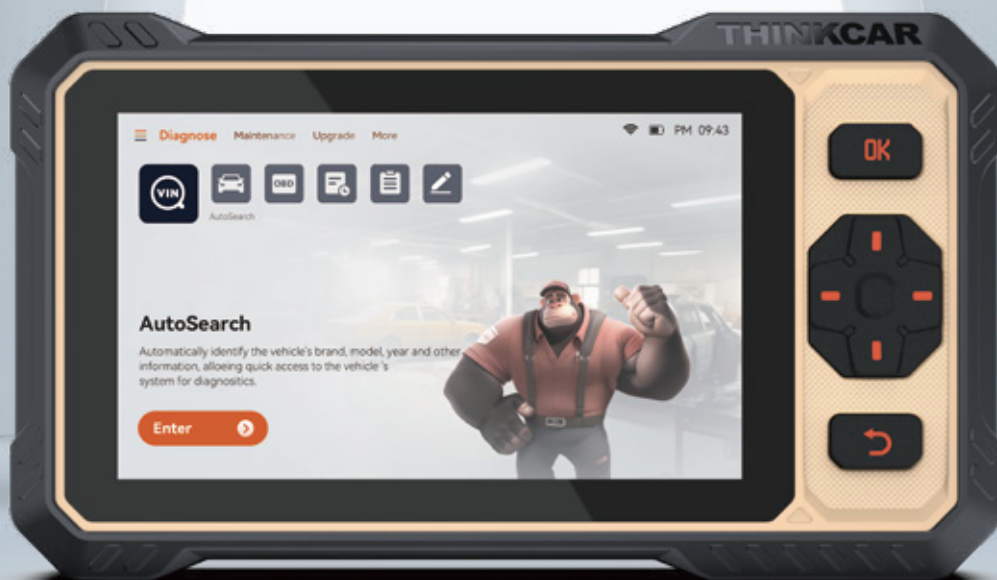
THINKCAR

Diagnose Maintenance Upgrade More

PM 09:43

VIN

OBD

AutoSearch

AutoSearch

Automatically identify the vehicle's brand, model, year and other information, alloeing quick access to the vehicle 's system for diagnositics.

Enter

OK